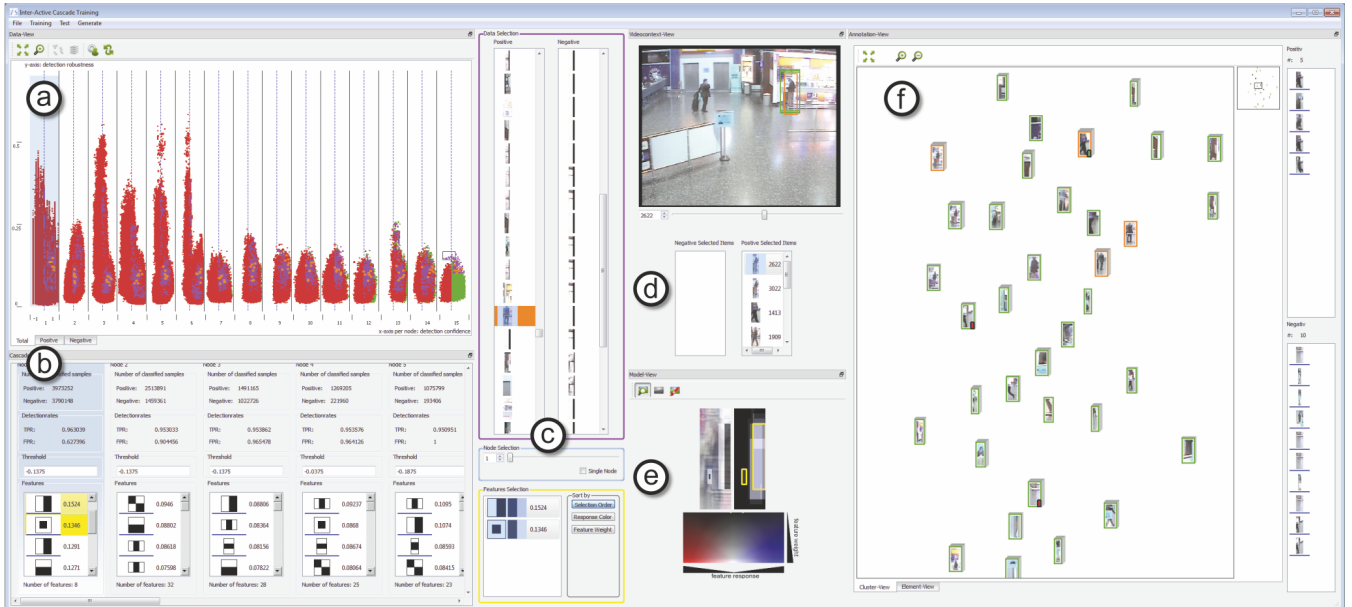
Inter-Active Cascade Training
File Training Test Generate

Data-View
y-axis: detection robustness
a
0.5
0.25
0
1 2 3 4 5 6 7 8 9 10 11 12 13 14 15
x-axis per node: detection confidence
Total Positive Negative

Cascade
b
Number of classified samples
Positive: 3973252
Negative: 3790148
Detectionrates
TPR: 0.963039
FPR: 0.627396
Threshold
-0.1375
Features
0.1524
0.1346
0.1291
0.1271
Number of features: 8

Node 2
Number of classified samples
Positive: 2513891
Negative: 1459361
Detectionrates
TPR: 0.953033
FPR: 0.904456
Threshold
-0.1375
Features
0.0946
0.08802
0.08618
0.07598
Number of features: 32

Node 3
Number of classified samples
Positive: 1491165
Negative: 1022726
Detectionrates
TPR: 0.953862
FPR: 0.965478
Threshold
-0.1375
Features
0.08806
0.08364
0.08156
0.07822
Number of features: 28

Node 4
Number of classified samples
Positive: 1269205
Negative: 221960
Detectionrates
TPR: 0.953576
FPR: 0.964126
Threshold
-0.0375
Features
0.09237
0.0868
0.08674
0.08064
Number of features: 25

Node 5
Number of classified samples
Positive: 1075799
Negative: 193406
Detectionrates
TPR: 0.950951
FPR: 1
Threshold
-0.1875
Features
0.1095
0.1074
0.08593
0.08415
Number of features: 23

Data Selection
Positive
Negative
c

Node Selection
1
Single Node

Features Selection
0.1524
0.1346
Sort by
Selection Order
Response Color
Feature Weight

Videocontext-View
2622
d
Negative Selected Items
Positive Selected Items
2622
3822
1413
1909

Model-View
e
feature weight
feature response

Annotation-View
f
Positiv
#: 5
Negativ
#: 10
Cluster-View Element-View